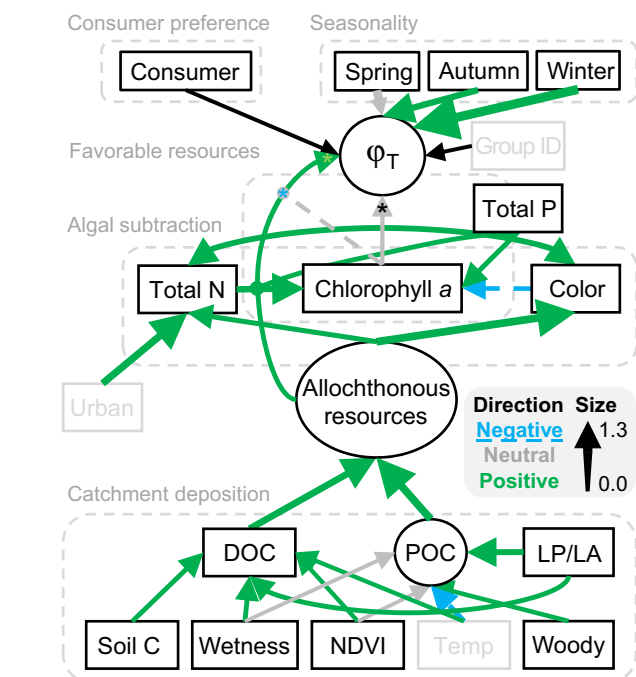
Consumer preference

Consumer

Seasonality

Spring

Autumn

Winter

Favorable resources

$\varphi_T$

Group ID

Algal subtraction

Total P

Total N

Chlorophyll *a*

Color

Urban

Allochthonous resources

Direction

Size

Negative

Neutral

Positive

1.3

0.0

Catchment deposition

DOC

POC

LP/LA

Soil C

Wetness

NDVI

Temp

Woody